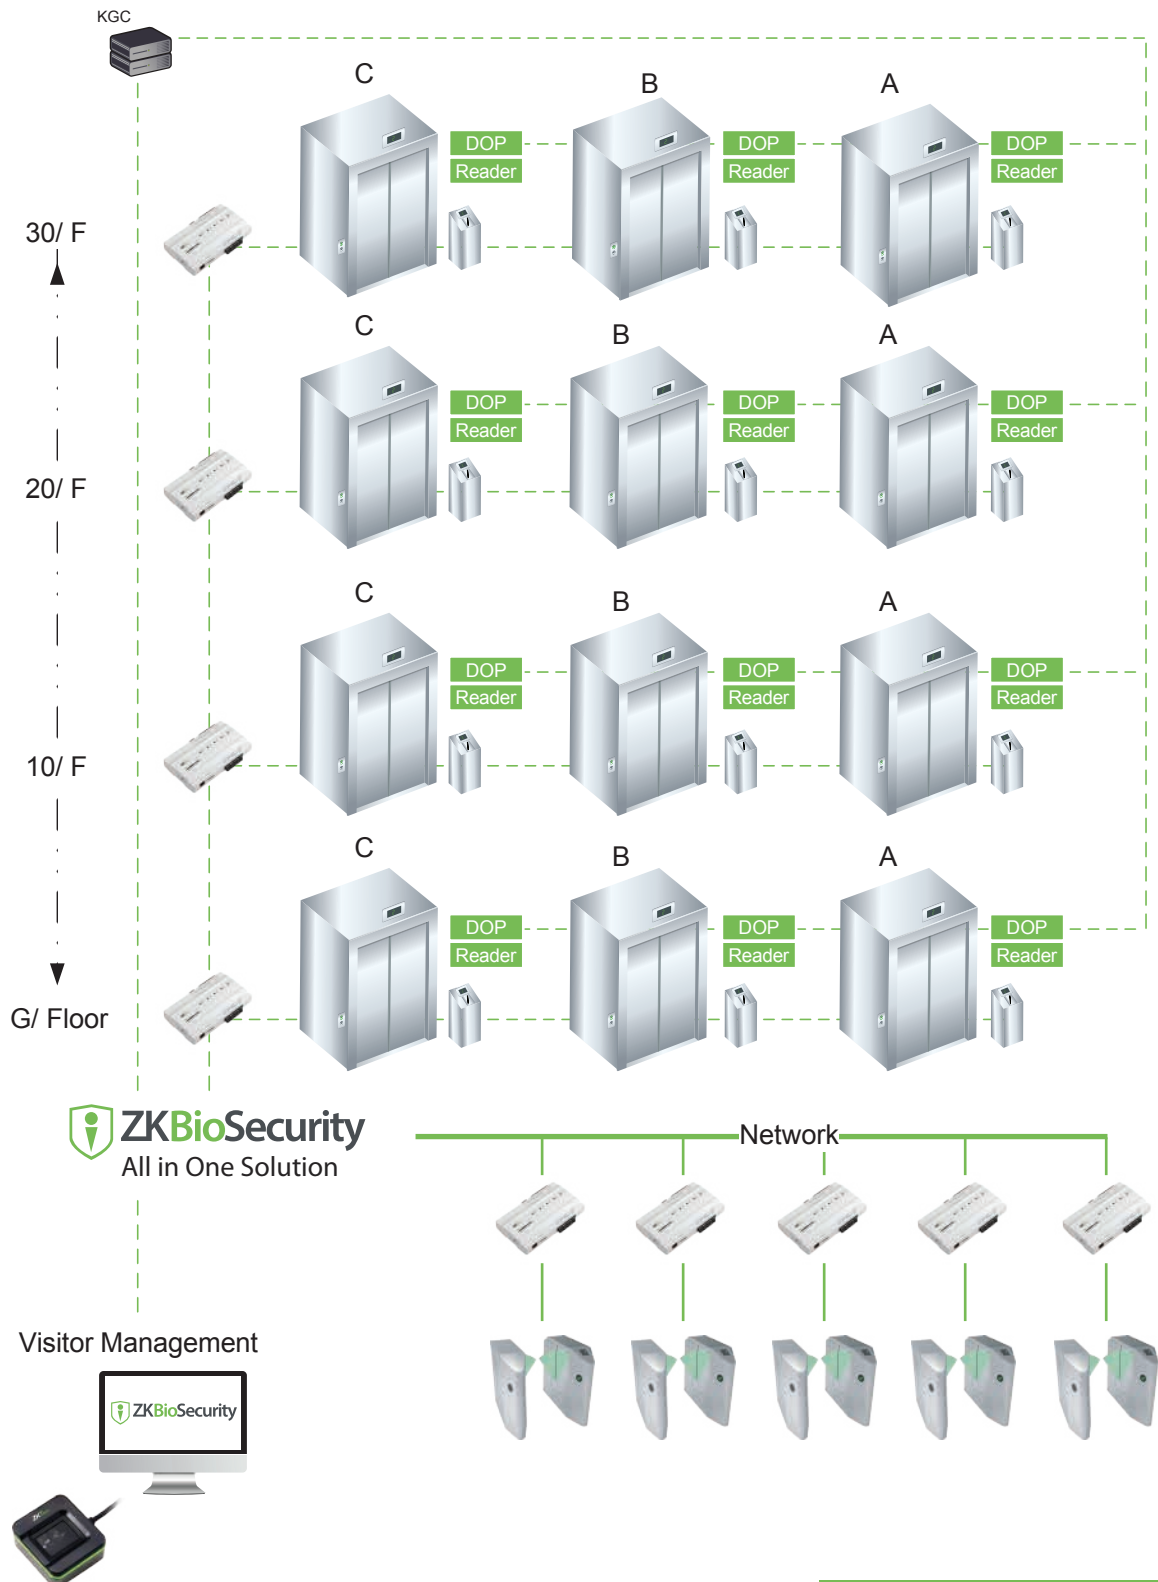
KGC

C
DOP
Reader
B
DOP
Reader
A
DOP
Reader

30/ F

C
DOP
Reader
B
DOP
Reader
A
DOP
Reader

20/ F

C
DOP
Reader
B
DOP
Reader
A
DOP
Reader

10/ F

C
DOP
Reader
B
DOP
Reader
A
DOP
Reader

G/ Floor

ZKBioSecurity
All in One Solution

Network

Visitor Management

ZKBioSecurity